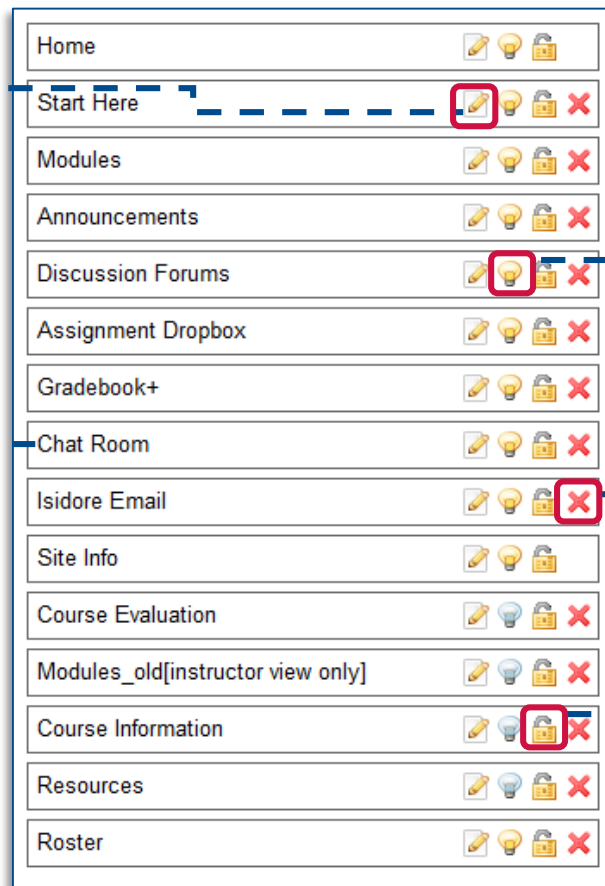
Home

Start Here

Modules

Announcements

Discussion Forums

Assignment Dropbox

Gradebook+

Chat Room

Isidore Email

Site Info

Course Evaluation

Modules_old[instructor view only]

Course Information

Resources

Roster